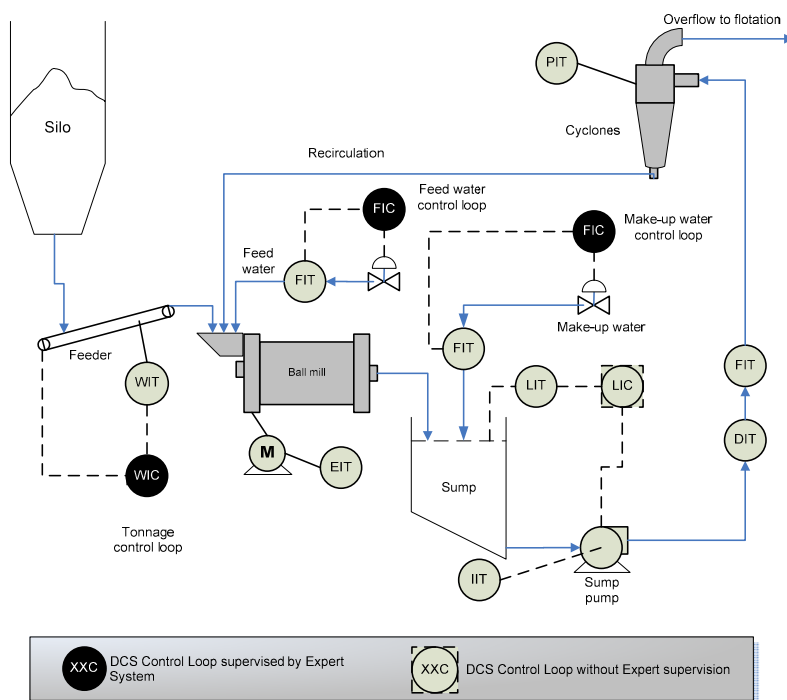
Overflow to flotation

PIT

Cyclones

Silo

Recirculation

Feed water control loop

FIC

FIC

Make-up water control loop

Feed water

FIT

Make-up water

Feeder

FIT

WIT

Ball mill

LIT

LIC

FIT

DIT

M

EIT

WIC

Sump

Tonnage control loop

IIT

Sump pump

XXC DCS Control Loop supervised by Expert System

XXC DCS Control Loop without Expert supervision